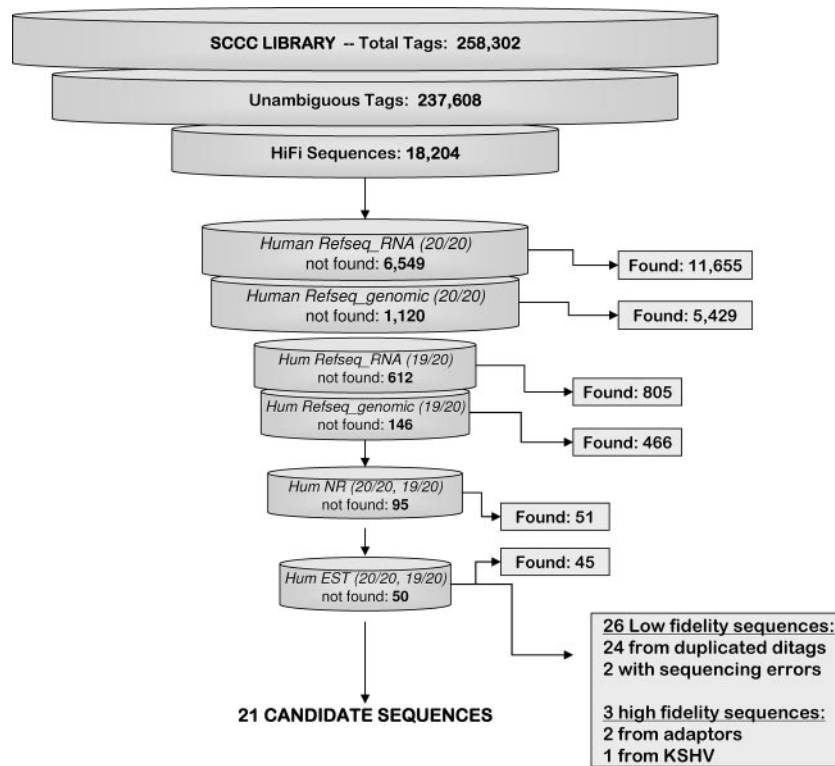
SCCC LIBRARY -- Total Tags: 258,302

Unambiguous Tags: 237,608

HiFi Sequences: 18,204

Human Refseq_RNA (20/20)
not found: 6,549

Found: 11,655

Human Refseq_genomic (20/20)
not found: 1,120

Found: 5,429

Hum Refseq_RNA (19/20)
not found: 612

Found: 805

Hum Refseq_genomic (19/20)
not found: 146

Found: 466

Hum NR (20/20, 19/20)
not found: 95

Found: 51

Found: 45

Hum EST (20/20, 19/20)
not found: 50

26 Low fidelity sequences:
24 from duplicated ditags
2 with sequencing errors

3 high fidelity sequences:
2 from adaptors
1 from KSHV

21 CANDIDATE SEQUENCES